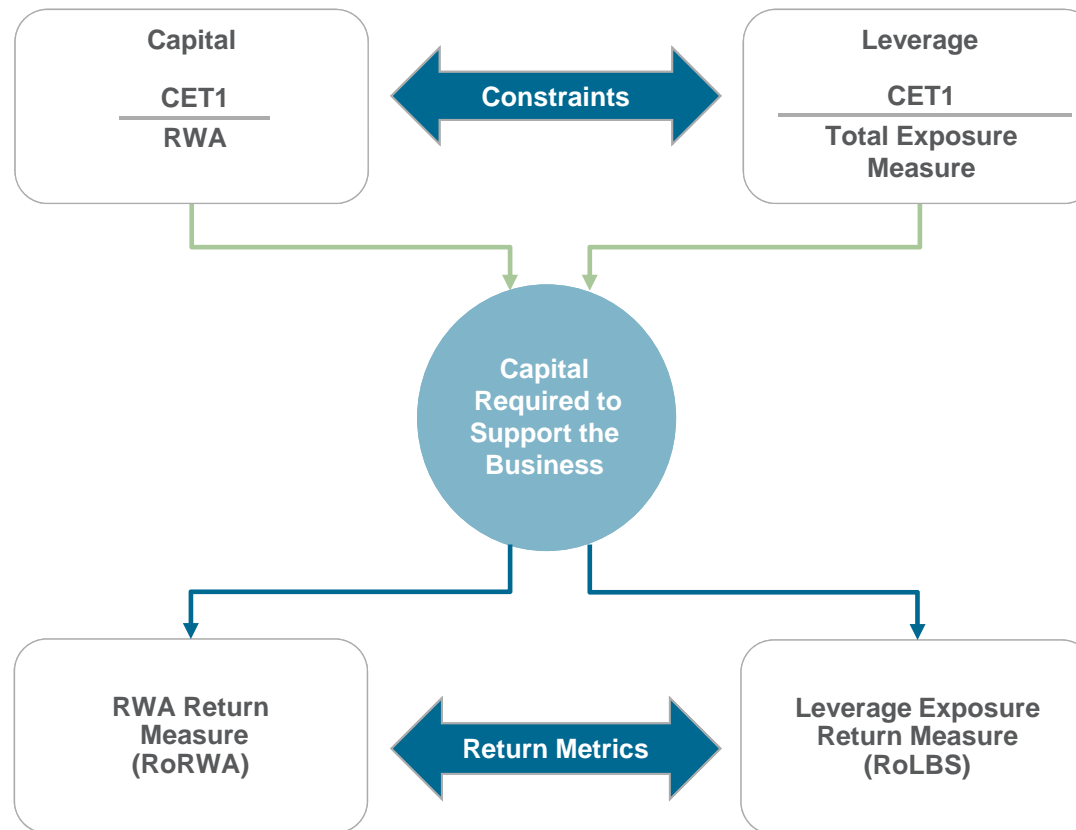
Capital

$\frac{\text{CET1}}{\text{RWA}}$

Constraints

Leverage

$\frac{\text{CET1}}{\text{Total Exposure Measure}}$

Capital Required to Support the Business

RWA Return Measure (RoRWA)

Return Metrics

Leverage Exposure Return Measure (RoLBS)